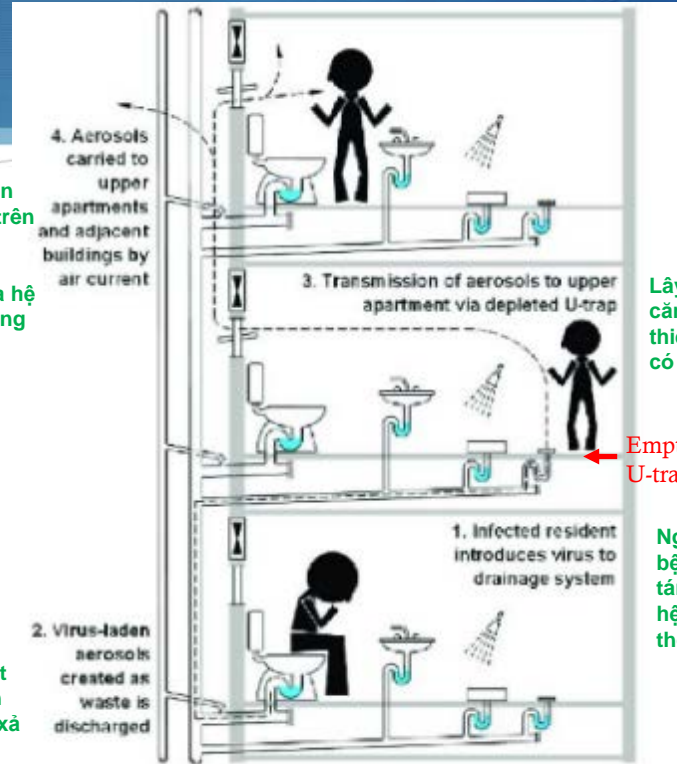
4. Aerosols carried to upper apartments and adjacent buildings by air current

n
trên

a hệ
ng

3. Transmission of aerosols to upper apartment via depleted U-trap

Lây
căn
thi
có

Empt
U-tra

1. Infected resident introduces virus to drainage system

Ng
bệ
tá
hệ
th

2. Virus-laden aerosols created as waste is discharged

t
n
xả